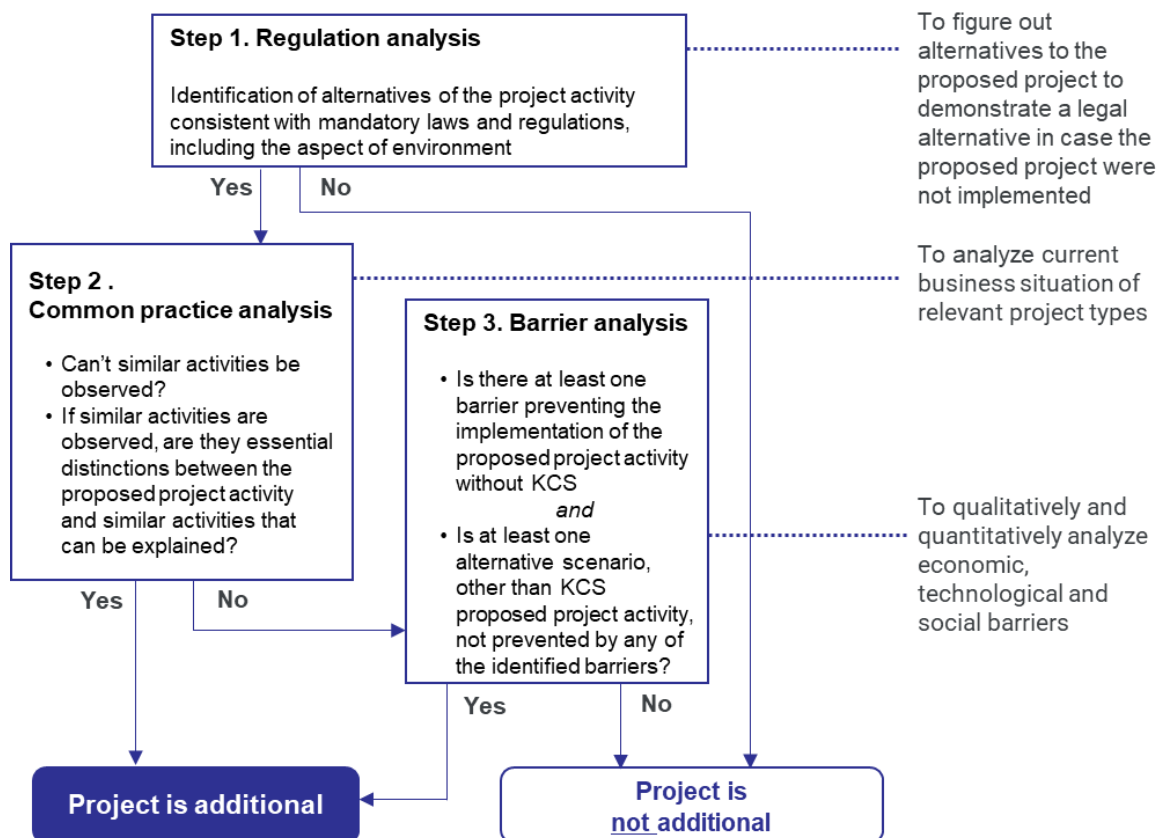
Step 1. Regulation analysis

Identification of alternatives of the project activity consistent with mandatory laws and regulations, including the aspect of environment

To figure out alternatives to the proposed project to demonstrate a legal alternative in case the proposed project were not implemented

Yes

No

Step 2 . Common practice analysis

• Can't similar activities be observed?
• If similar activities are observed, are they essential distinctions between the proposed project activity and similar activities that can be explained?

To analyze current business situation of relevant project types

Step 3. Barrier analysis

• Is there at least one barrier preventing the implementation of the proposed project activity without KCS
*and*
• Is at least one alternative scenario, other than KCS proposed project activity, not prevented by any of the identified barriers?

To qualitatively and quantitatively analyze economic, technological and social barriers

Yes

No

Yes

No

Project is additional

Project is not additional